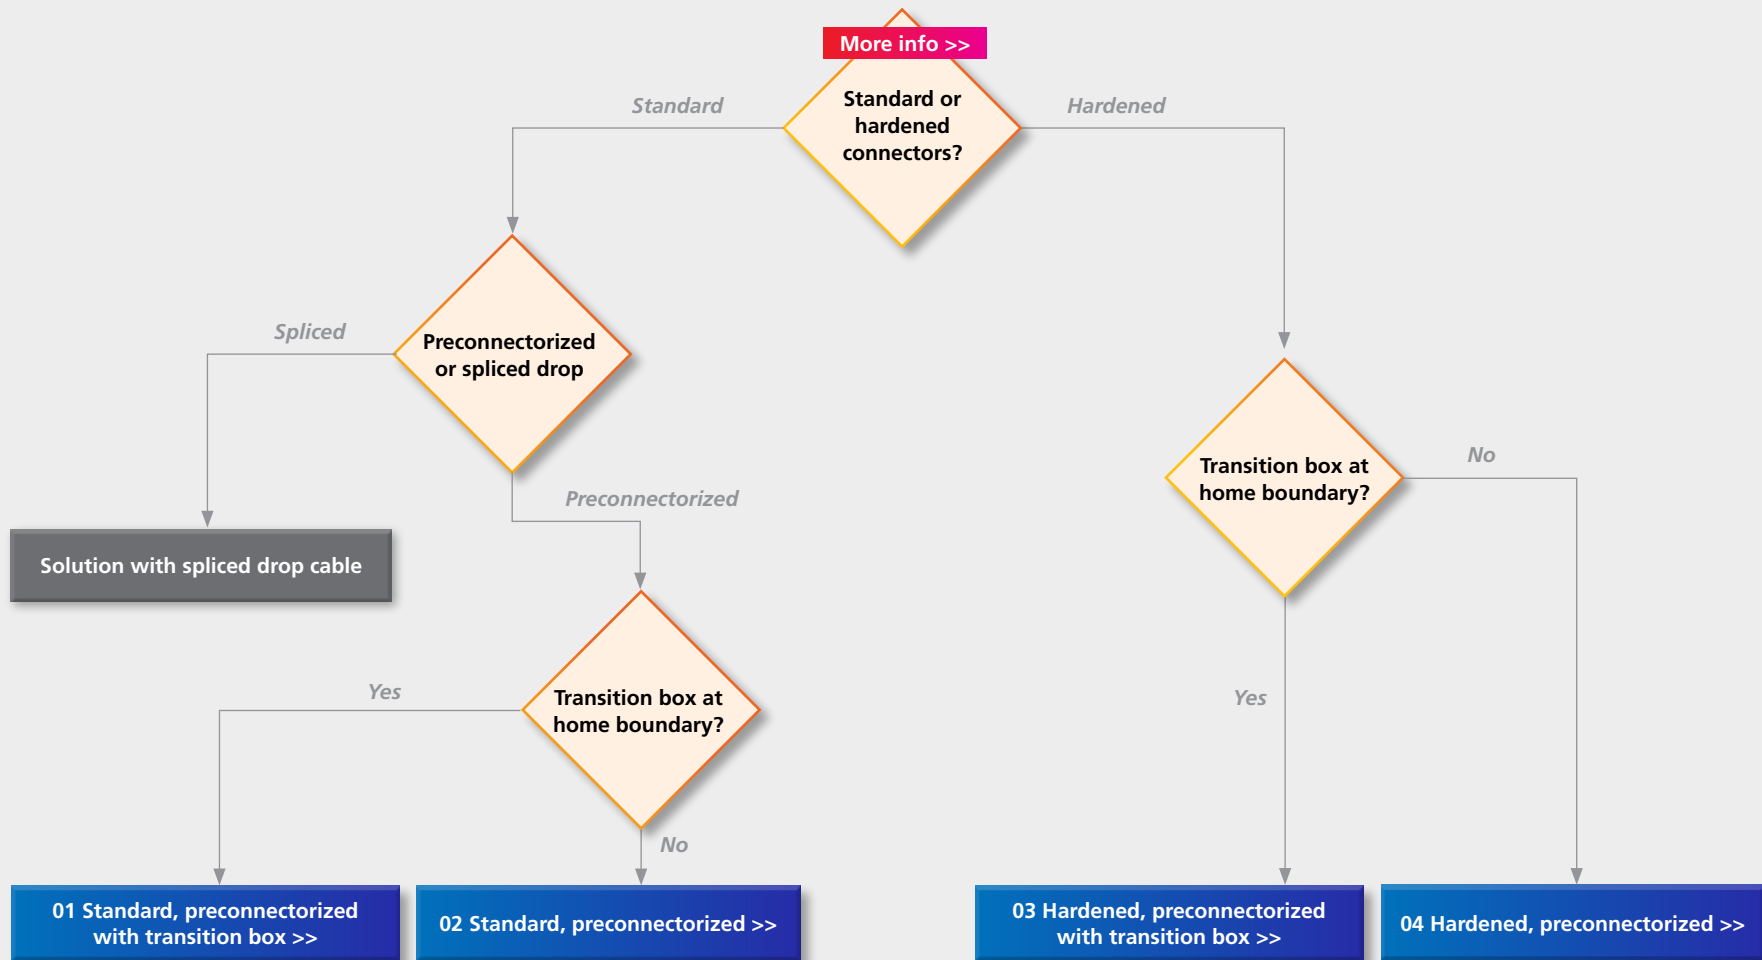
More info >>

Standard or hardened connectors?

Standard

Hardened

Preconnectorized or spliced drop

Spliced

Solution with spliced drop cable

Preconnectorized

Transition box at home boundary?

No

Yes

Transition box at home boundary?

Yes

No

01 Standard, preconnectorized with transition box >>

02 Standard, preconnectorized >>

03 Hardened, preconnectorized with transition box >>

04 Hardened, preconnectorized >>